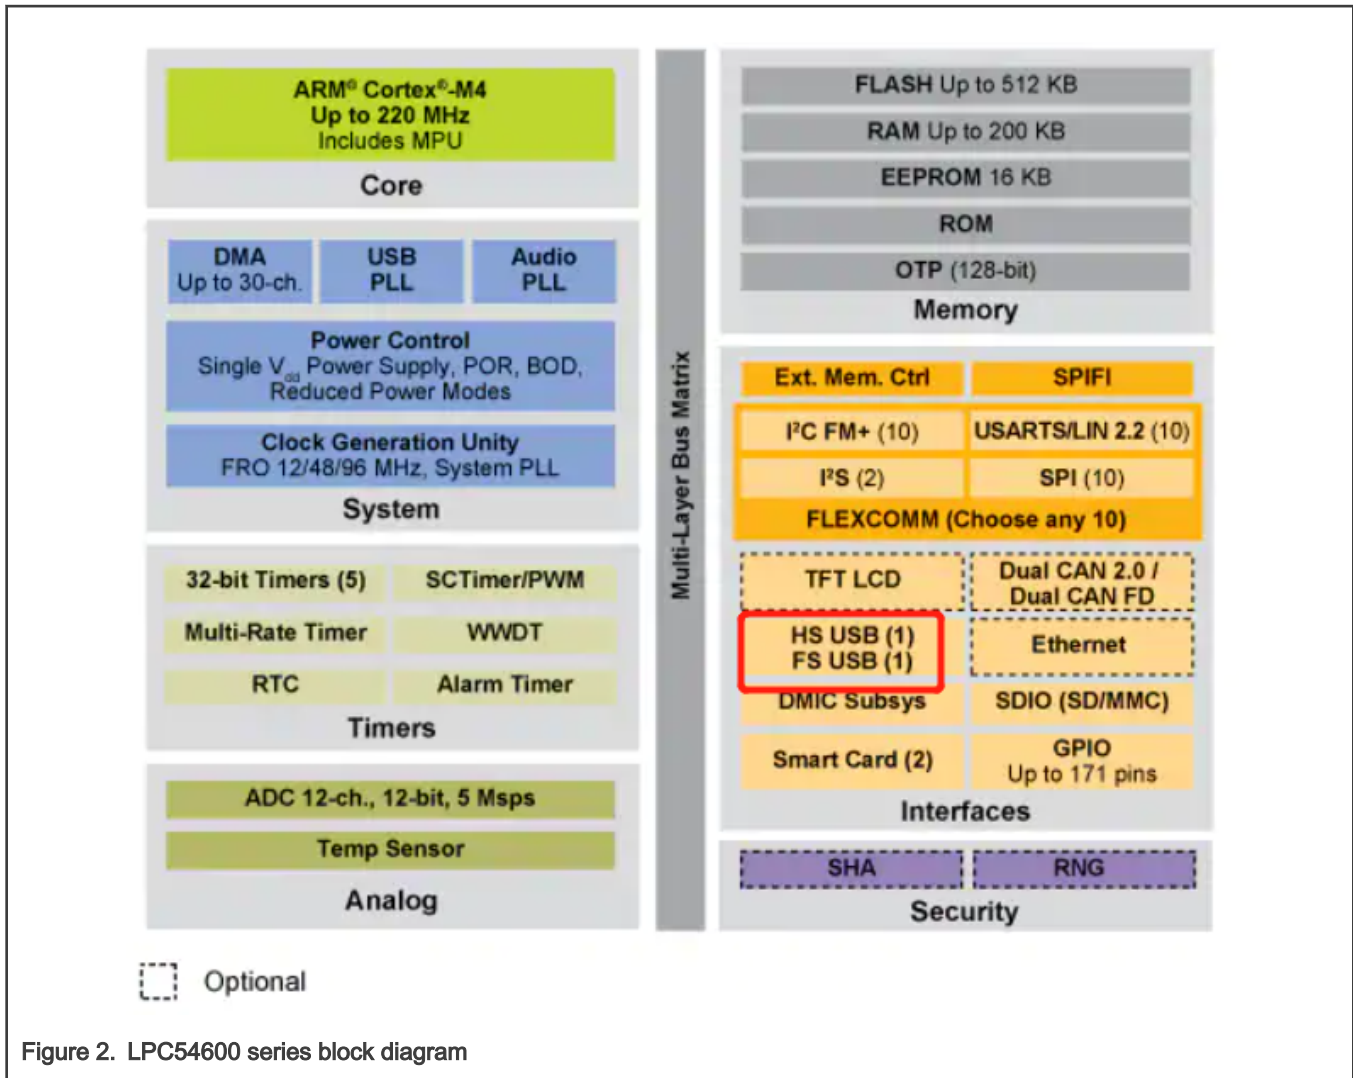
ARM® Cortex®-M4
Up to 220 MHz
Includes MPU

Core

DMA
Up to 30-ch.

USB
PLL

Audio
PLL

Power Control
Single $V_{dd}$ Power Supply, POR, BOD,
Reduced Power Modes

Clock Generation Unity
FRO 12/48/96 MHz, System PLL

System

32-bit Timers (5)

SCTimer/PWM

Multi-Rate Timer

WWDT

RTC

Alarm Timer

Timers

ADC 12-ch., 12-bit, 5 Msps

Temp Sensor

Analog

Multi-Layer Bus Matrix

FLASH Up to 512 KB

RAM Up to 200 KB

EEPROM 16 KB

ROM

OTP (128-bit)

Memory

Ext. Mem. Ctrl

SPIFI

I²C FM+ (10)

USARTS/LIN 2.2 (10)

I²S (2)

SPI (10)

FLEXCOMM (Choose any 10)

TFT LCD

Dual CAN 2.0 /
Dual CAN FD

HS USB (1)
FS USB (1)

Ethernet

DMIC Subsys

SDIO (SD/MMC)

Smart Card (2)

GPIO
Up to 171 pins

Interfaces

SHA

RNG

Security

Optional

Figure 2. LPC54600 series block diagram